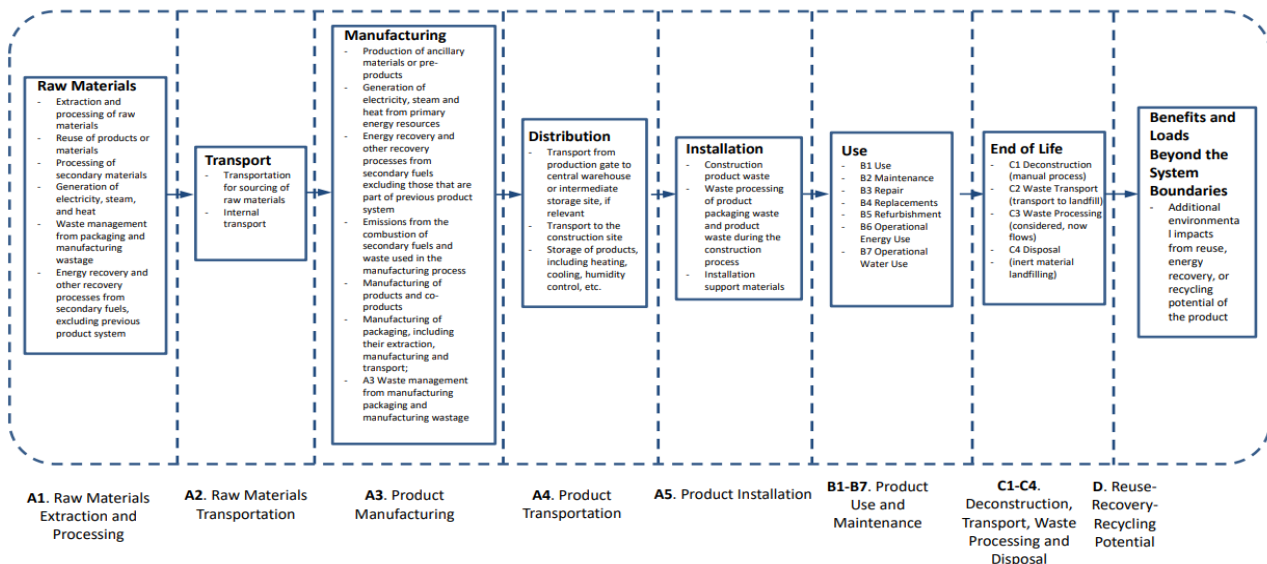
**Raw Materials**
- Extraction and processing of raw materials
- Reuse of products or materials
- Processing of secondary materials
- Generation of electricity, steam, and heat
- Waste management from packaging and manufacturing wastage
- Energy recovery and other recovery processes from secondary fuels, excluding previous product system

**Transport**
- Transportation for sourcing of raw materials
- Internal transport

**Manufacturing**
- Production of ancillary materials or pre-products
- Generation of electricity, steam and heat from primary energy resources
- Energy recovery and other recovery processes from secondary fuels excluding those that are part of previous product system
- Emissions from the combustion of secondary fuels and waste used in the manufacturing process
- Manufacturing of products and co-products
- Manufacturing of packaging, including their extraction, manufacturing and transport;
- A3 Waste management from manufacturing packaging and manufacturing wastage

**Distribution**
- Transport from production gate to central warehouse or intermediate storage site, if relevant
- Transport to the construction site
- Storage of products, including heating, cooling, humidity control, etc.

**Installation**
- Construction product waste
- Waste processing of product packaging waste and product waste during the construction process
- Installation support materials

**Use**
- B1 Use
- B2 Maintenance
- B3 Repair
- B4 Replacements
- B5 Refurbishment
- B6 Operational Energy Use
- B7 Operational Water Use

**End of Life**
- C1 Deconstruction (manual process)
- C2 Waste Transport (transport to landfill)
- C3 Waste Processing (considered, now flows)
- C4 Disposal
- (inert material landfilling)

**Benefits and Loads Beyond the System Boundaries**
- Additional environmental impacts from reuse, energy recovery, or recycling potential of the product

**A1**. Raw Materials Extraction and Processing

**A2**. Raw Materials Transportation

**A3**. Product Manufacturing

**A4**. Product Transportation

**A5**. Product Installation

**B1-B7**. Product Use and Maintenance

**C1-C4**. Deconstruction, Transport, Waste Processing and Disposal

**D**. Reuse-Recovery-Recycling Potential